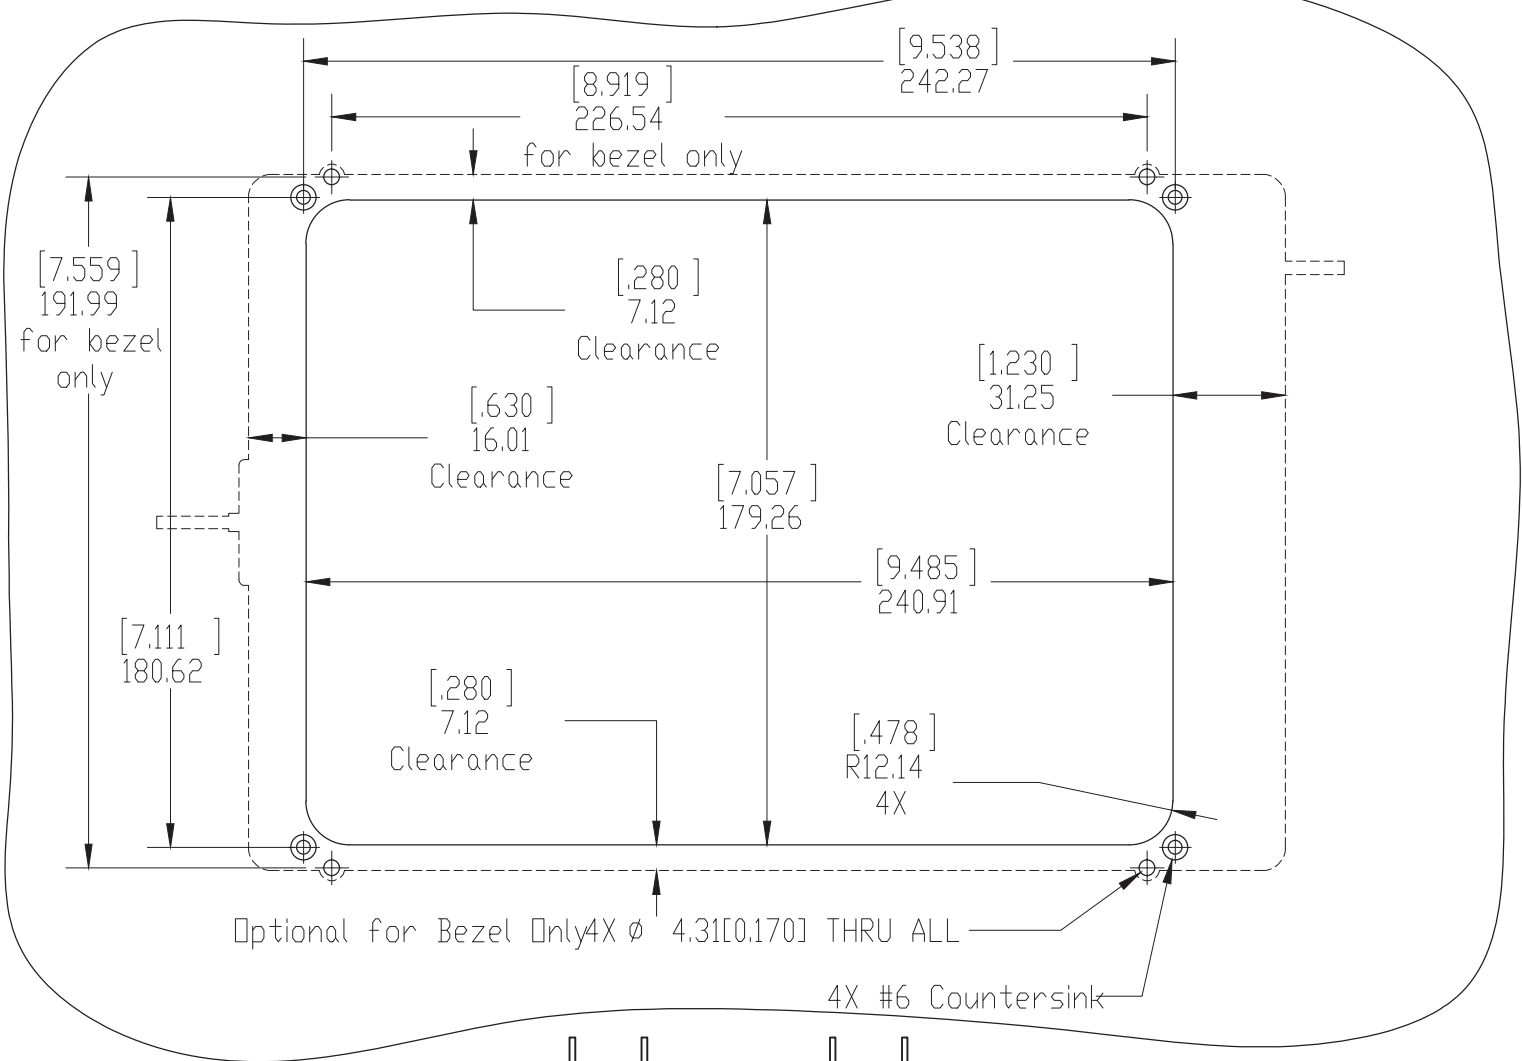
[9.538 ]
242.27

[8.919 ]
226.54
for bezel only

[7.559 ]
191.99
for bezel
only

[.280 ]
7.12
Clearance

[1.230 ]
31.25
Clearance

[.630 ]
16.01
Clearance

[7.057 ]
179.26

[9.485 ]
240.91

[7.111 ]
180.62

[.280 ]
7.12
Clearance

[.478 ]
R12.14
4X

Optional for Bezel Only4X ø 4.31[0.170] THRU ALL

4X #6 Countersink